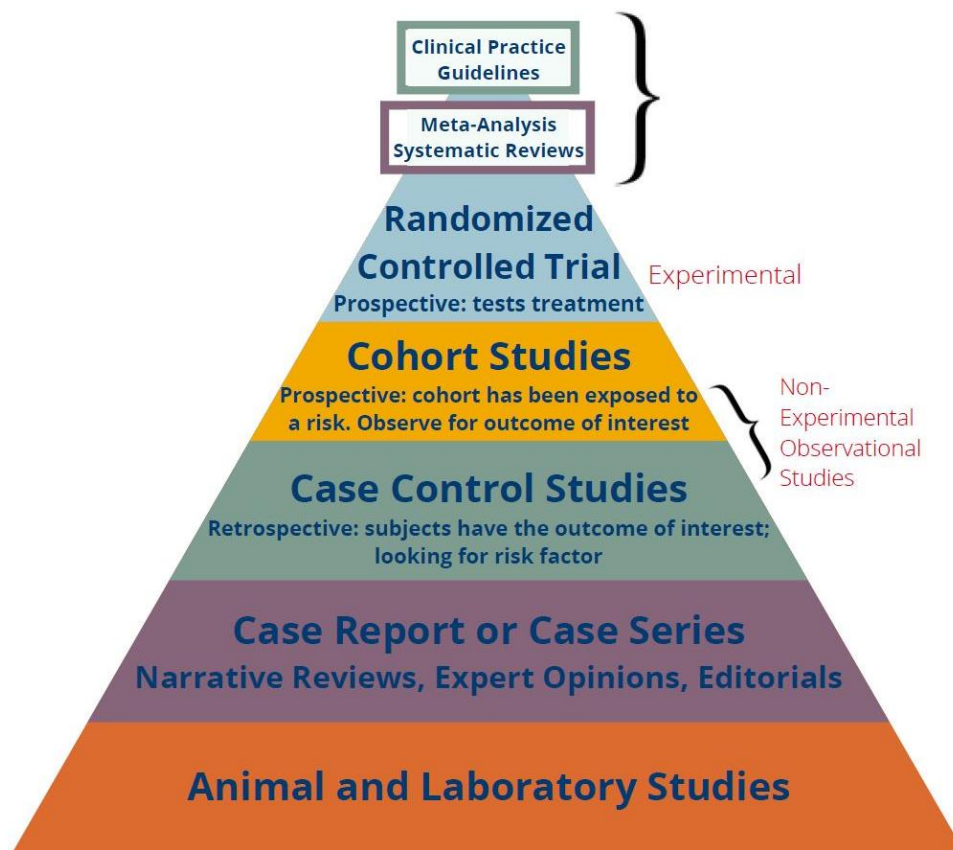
Clinical Practice Guidelines

Meta-Analysis Systematic Reviews

Randomized Controlled Trial
Prospective: tests treatment

Experimental

Cohort Studies
Prospective: cohort has been exposed to a risk. Observe for outcome of interest

Non-Experimental Observational Studies

Case Control Studies
Retrospective: subjects have the outcome of interest; looking for risk factor

Case Report or Case Series
Narrative Reviews, Expert Opinions, Editorials

Animal and Laboratory Studies